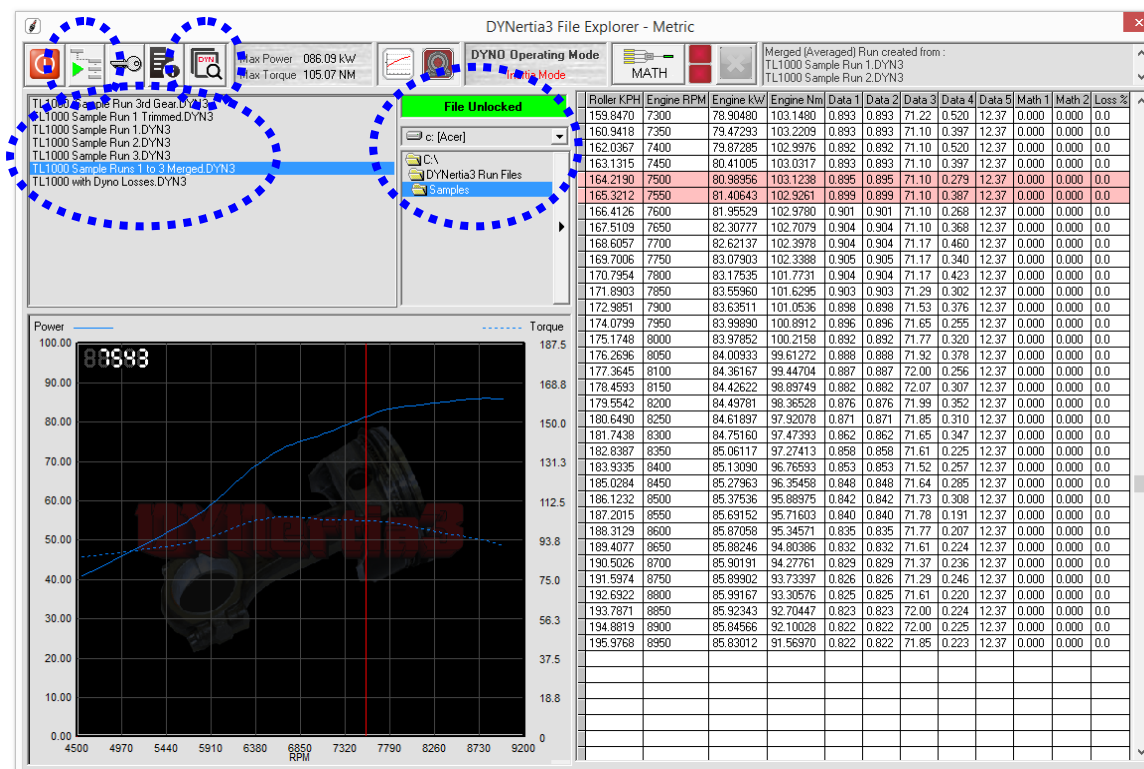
DYNertia3 File Explorer - Metric

Max Power 086.09 kW
Max Torque 105.07 NM

DYNO Operating Mode
Inertia Mode

MATH

Merged (Averaged) Run created from :
TL1000 Sample Run 1.DYN3
TL1000 Sample Run 2.DYN3

TL1000 Sample Run 3rd Gear.DYN3
TL1000 Sample Run 1 Trimmed.DYN3
TL1000 Sample Run 1.DYN3
TL1000 Sample Run 2.DYN3
TL1000 Sample Run 3.DYN3
TL1000 Sample Runs 1 to 3 Merged.DYN3
TL1000 with Dyno Losses.DYN3

File Unlocked

c: [Acer]
C:\
DYNertia3 Run Files
Samples

| Roller KPH | Engine RPM | Engine kW | Engine Nm | Data 1 | Data 2 | Data 3 | Data 4 | Data 5 | Math 1 | Math 2 | Loss % |
|---|---|---|---|---|---|---|---|---|---|---|---|
| 159.8470 | 7300 | 78.90480 | 103.1480 | 0.893 | 0.893 | 71.22 | 0.520 | 12.37 | 0.000 | 0.000 | 0.0 |
| 160.9418 | 7350 | 79.47293 | 103.2209 | 0.893 | 0.893 | 71.10 | 0.397 | 12.37 | 0.000 | 0.000 | 0.0 |
| 162.0367 | 7400 | 79.87285 | 102.9976 | 0.892 | 0.892 | 71.10 | 0.520 | 12.37 | 0.000 | 0.000 | 0.0 |
| 163.1315 | 7450 | 80.41005 | 103.0317 | 0.893 | 0.893 | 71.10 | 0.397 | 12.37 | 0.000 | 0.000 | 0.0 |
| 164.2190 | 7500 | 80.98956 | 103.1238 | 0.895 | 0.895 | 71.10 | 0.279 | 12.37 | 0.000 | 0.000 | 0.0 |
| 165.3212 | 7550 | 81.40643 | 102.9261 | 0.899 | 0.899 | 71.10 | 0.387 | 12.37 | 0.000 | 0.000 | 0.0 |
| 166.4126 | 7600 | 81.95529 | 102.9780 | 0.901 | 0.901 | 71.10 | 0.268 | 12.37 | 0.000 | 0.000 | 0.0 |
| 167.5109 | 7650 | 82.30777 | 102.7079 | 0.904 | 0.904 | 71.10 | 0.368 | 12.37 | 0.000 | 0.000 | 0.0 |
| 168.6057 | 7700 | 82.62137 | 102.3978 | 0.904 | 0.904 | 71.17 | 0.460 | 12.37 | 0.000 | 0.000 | 0.0 |
| 169.7006 | 7750 | 83.07903 | 102.3388 | 0.905 | 0.905 | 71.17 | 0.340 | 12.37 | 0.000 | 0.000 | 0.0 |
| 170.7954 | 7800 | 83.17535 | 101.7731 | 0.904 | 0.904 | 71.17 | 0.423 | 12.37 | 0.000 | 0.000 | 0.0 |
| 171.8903 | 7850 | 83.55960 | 101.6295 | 0.903 | 0.903 | 71.29 | 0.302 | 12.37 | 0.000 | 0.000 | 0.0 |
| 172.9851 | 7900 | 83.63511 | 101.0536 | 0.898 | 0.898 | 71.53 | 0.376 | 12.37 | 0.000 | 0.000 | 0.0 |
| 174.0799 | 7950 | 83.99890 | 100.8912 | 0.896 | 0.896 | 71.65 | 0.255 | 12.37 | 0.000 | 0.000 | 0.0 |
| 175.1748 | 8000 | 83.97852 | 100.2158 | 0.892 | 0.892 | 71.77 | 0.320 | 12.37 | 0.000 | 0.000 | 0.0 |
| 176.2696 | 8050 | 84.00933 | 99.61272 | 0.888 | 0.888 | 71.92 | 0.378 | 12.37 | 0.000 | 0.000 | 0.0 |
| 177.3645 | 8100 | 84.36167 | 99.44704 | 0.887 | 0.887 | 72.00 | 0.256 | 12.37 | 0.000 | 0.000 | 0.0 |
| 178.4593 | 8150 | 84.42622 | 98.89749 | 0.882 | 0.882 | 72.07 | 0.307 | 12.37 | 0.000 | 0.000 | 0.0 |
| 179.5542 | 8200 | 84.49781 | 98.36528 | 0.876 | 0.876 | 71.99 | 0.352 | 12.37 | 0.000 | 0.000 | 0.0 |
| 180.6490 | 8250 | 84.61897 | 97.92078 | 0.871 | 0.871 | 71.85 | 0.310 | 12.37 | 0.000 | 0.000 | 0.0 |
| 181.7438 | 8300 | 84.75160 | 97.47393 | 0.862 | 0.862 | 71.65 | 0.347 | 12.37 | 0.000 | 0.000 | 0.0 |
| 182.8387 | 8350 | 85.06117 | 97.27413 | 0.858 | 0.858 | 71.61 | 0.225 | 12.37 | 0.000 | 0.000 | 0.0 |
| 183.9335 | 8400 | 85.13090 | 96.76593 | 0.853 | 0.853 | 71.52 | 0.257 | 12.37 | 0.000 | 0.000 | 0.0 |
| 185.0284 | 8450 | 85.27963 | 96.35458 | 0.848 | 0.848 | 71.64 | 0.285 | 12.37 | 0.000 | 0.000 | 0.0 |
| 186.1232 | 8500 | 85.37536 | 95.88975 | 0.842 | 0.842 | 71.73 | 0.308 | 12.37 | 0.000 | 0.000 | 0.0 |
| 187.2015 | 8550 | 85.69152 | 95.71603 | 0.840 | 0.840 | 71.78 | 0.191 | 12.37 | 0.000 | 0.000 | 0.0 |
| 188.3129 | 8600 | 85.87058 | 95.34571 | 0.835 | 0.835 | 71.77 | 0.207 | 12.37 | 0.000 | 0.000 | 0.0 |
| 189.4077 | 8650 | 85.88246 | 94.80386 | 0.832 | 0.832 | 71.61 | 0.224 | 12.37 | 0.000 | 0.000 | 0.0 |
| 190.5026 | 8700 | 85.90191 | 94.27761 | 0.829 | 0.829 | 71.37 | 0.236 | 12.37 | 0.000 | 0.000 | 0.0 |
| 191.5974 | 8750 | 85.89902 | 93.73397 | 0.826 | 0.826 | 71.29 | 0.246 | 12.37 | 0.000 | 0.000 | 0.0 |
| 192.6922 | 8800 | 85.99167 | 93.30576 | 0.825 | 0.825 | 71.61 | 0.220 | 12.37 | 0.000 | 0.000 | 0.0 |
| 193.7871 | 8850 | 85.92343 | 92.70447 | 0.823 | 0.823 | 72.00 | 0.224 | 12.37 | 0.000 | 0.000 | 0.0 |
| 194.8819 | 8900 | 85.84566 | 92.10028 | 0.822 | 0.822 | 72.00 | 0.225 | 12.37 | 0.000 | 0.000 | 0.0 |
| 195.9768 | 8950 | 85.83012 | 91.56970 | 0.822 | 0.822 | 71.85 | 0.223 | 12.37 | 0.000 | 0.000 | 0.0 |

Power
Torque
87583
DYNertia3
100.00 90.00 80.00 70.00 60.00 50.00 40.00 30.00 20.00 10.00 0.00
187.5 168.8 150.0 131.3 112.5 93.8 75.0 56.3 37.5 18.8 0
4500 4970 5440 5910 6380 6850 7320 7790 8260 8730 9200
RPM